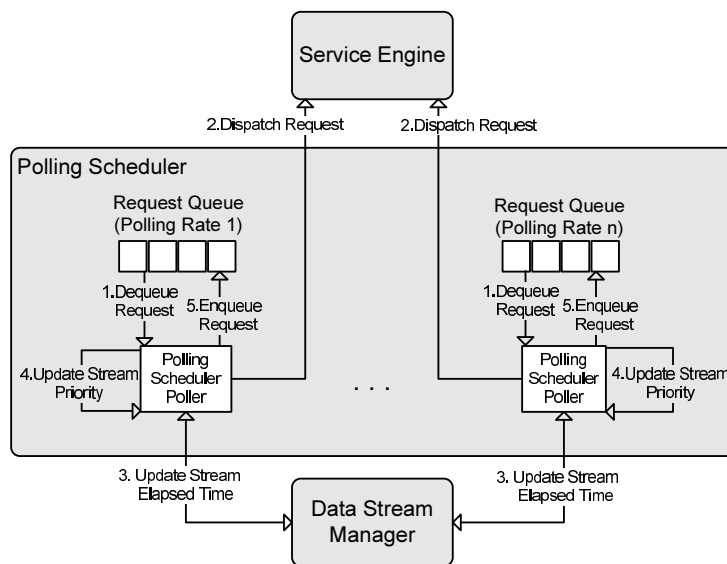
Service Engine

2.Dispatch Request

2.Dispatch Request

Polling Scheduler

Request Queue (Polling Rate 1)

1.Dequeue Request

5.Enqueue Request

4.Update Stream Priority

Polling Scheduler Poller

. . .

Request Queue (Polling Rate n)

1.Dequeue Request

5.Enqueue Request

Polling Scheduler Poller

4.Update Stream Priority

3. Update Stream Elapsed Time

3. Update Stream Elapsed Time

Data Stream Manager